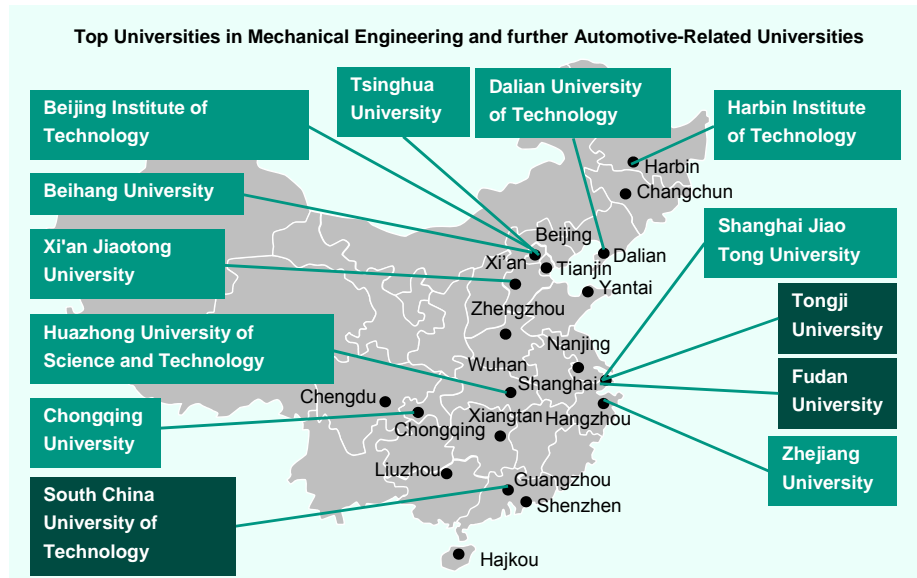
Top Universities in Mechanical Engineering and further Automotive-Related Universities

Beijing Institute of Technology

Tsinghua University

Dalian University of Technology

Harbin Institute of Technology

Beihang University

Xi'an Jiaotong University

Shanghai Jiao Tong University

Tongji University

Huazhong University of Science and Technology

Fudan University

Chongqing University

Zhejiang University

South China University of Technology

Harbin
Changchun
Beijing
Dalian
Xi'an
Tianjin
Yantai
Zhengzhou
Nanjing
Wuhan
Shanghai
Chengdu
Xiangtan
Hangzhou
Chongqing
Liuzhou
Guangzhou
Shenzhen
Hajkou